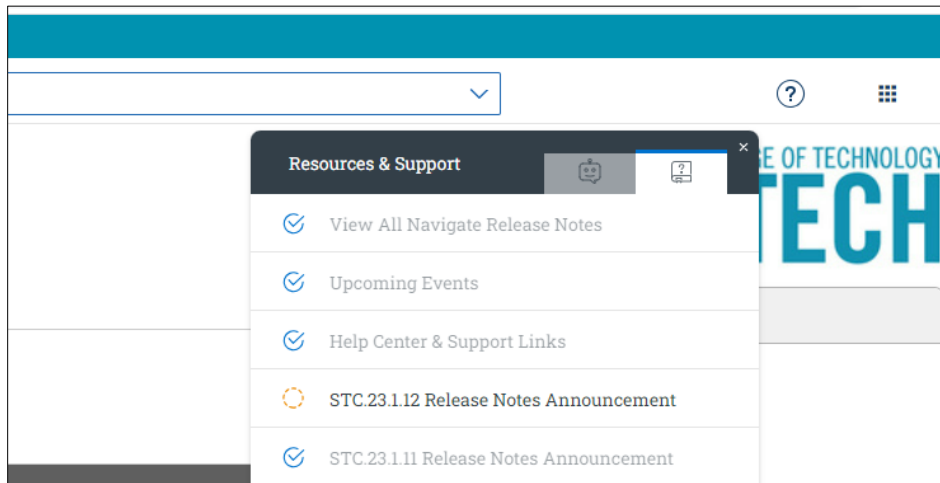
?

Resources & Support

×

E OF TECHNOLOGY
TECH

View All Navigate Release Notes

Upcoming Events

Help Center & Support Links

STC.23.1.12 Release Notes Announcement

STC.23.1.11 Release Notes Announcement